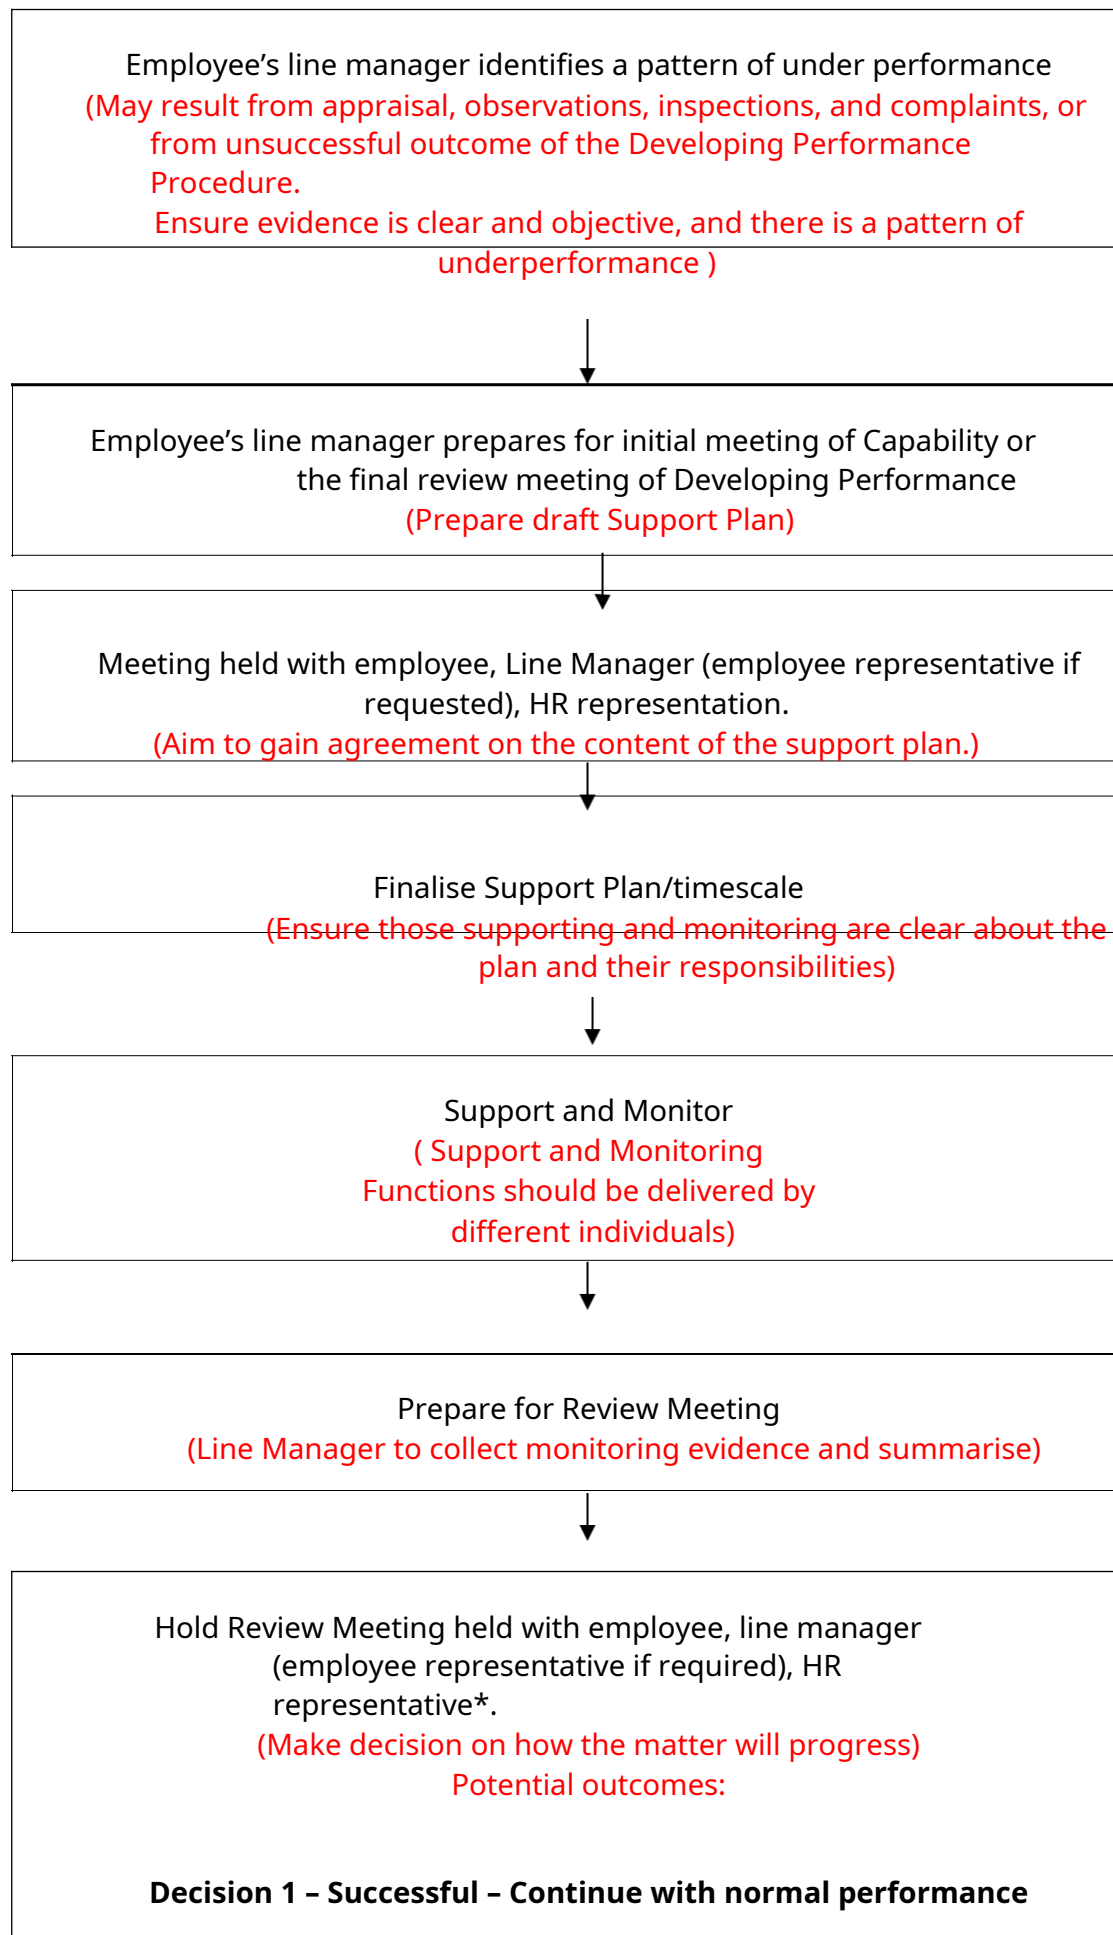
Employee’s line manager identifies a pattern of under performance
(May result from appraisal, observations, inspections, and complaints, or from unsuccessful outcome of the Developing Performance Procedure.
Ensure evidence is clear and objective, and there is a pattern of underperformance )

Employee’s line manager prepares for initial meeting of Capability or the final review meeting of Developing Performance
(Prepare draft Support Plan)

Meeting held with employee, Line Manager (employee representative if requested), HR representation.
(Aim to gain agreement on the content of the support plan.)

Finalise Support Plan/timescale
(Ensure those supporting and monitoring are clear about the plan and their responsibilities)

Support and Monitor
( Support and Monitoring Functions should be delivered by different individuals)

Prepare for Review Meeting
(Line Manager to collect monitoring evidence and summarise)

Hold Review Meeting held with employee, line manager (employee representative if required), HR representative*.
(Make decision on how the matter will progress)
Potential outcomes:

**Decision 1 – Successful – Continue with normal performance**